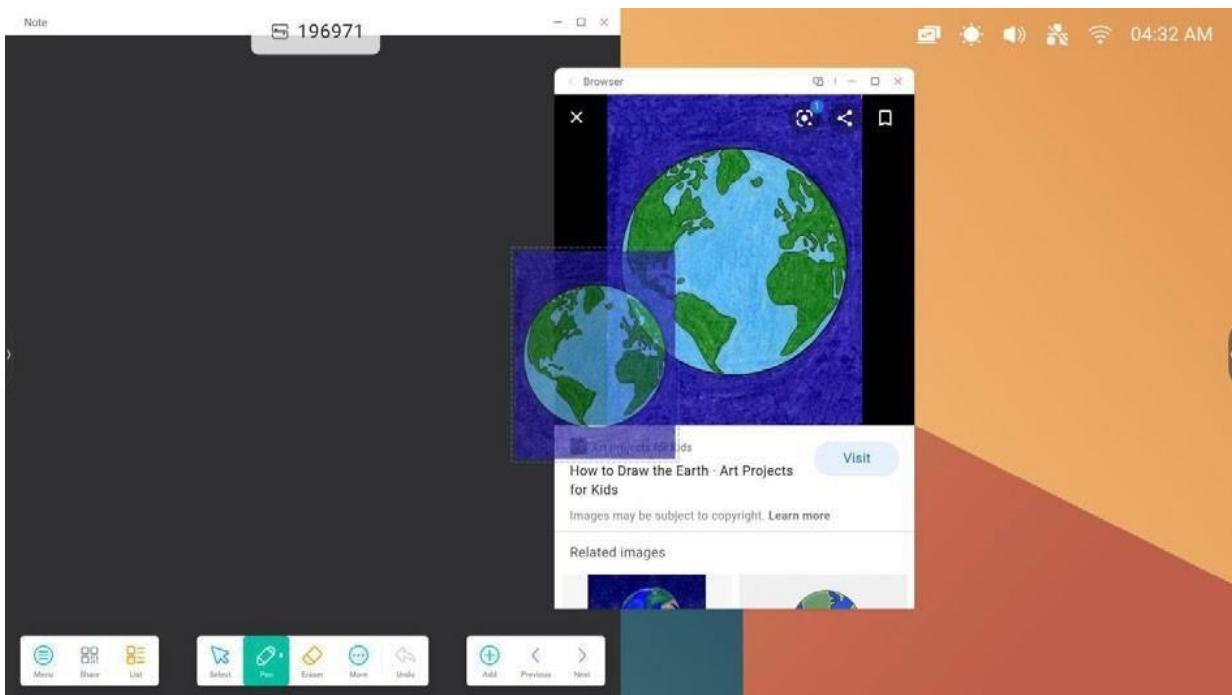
Note

196971

04:32 AM

Browser

Art Projects for Kids

How to Draw the Earth · Art Projects for Kids

Visit

Images may be subject to copyright. Learn more

Related images

Menu
Share
List
Select
Pen
Eraser
More
Undo
Add
Previous
Next